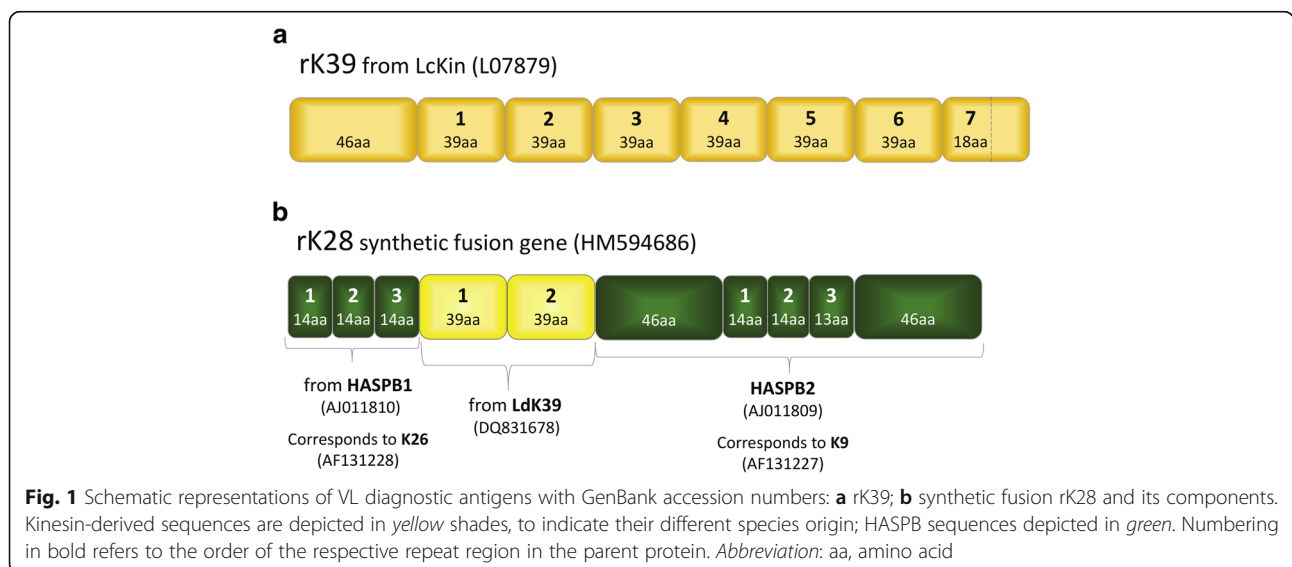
a

rK39 from LcKin (L07879)

46aa

1
39aa

2
39aa

3
39aa

4
39aa

5
39aa

6
39aa

7
18aa

b

rK28 synthetic fusion gene (HM594686)

1
14aa

2
14aa

3
14aa

1
39aa

2
39aa

46aa

1
14aa

2
14aa

3
13aa

46aa

from HASPB1
(AJ011810)

Corresponds to K26
(AF131228)

from LdK39
(DQ831678)

HASPB2
(AJ011809)

Corresponds to K9
(AF131227)

Fig. 1 Schematic representations of VL diagnostic antigens with GenBank accession numbers: a rK39; b synthetic fusion rK28 and its components. Kinesin-derived sequences are depicted in yellow shades, to indicate their different species origin; HASPB sequences depicted in green. Numbering in bold refers to the order of the respective repeat region in the parent protein. Abbreviation: aa, amino acid